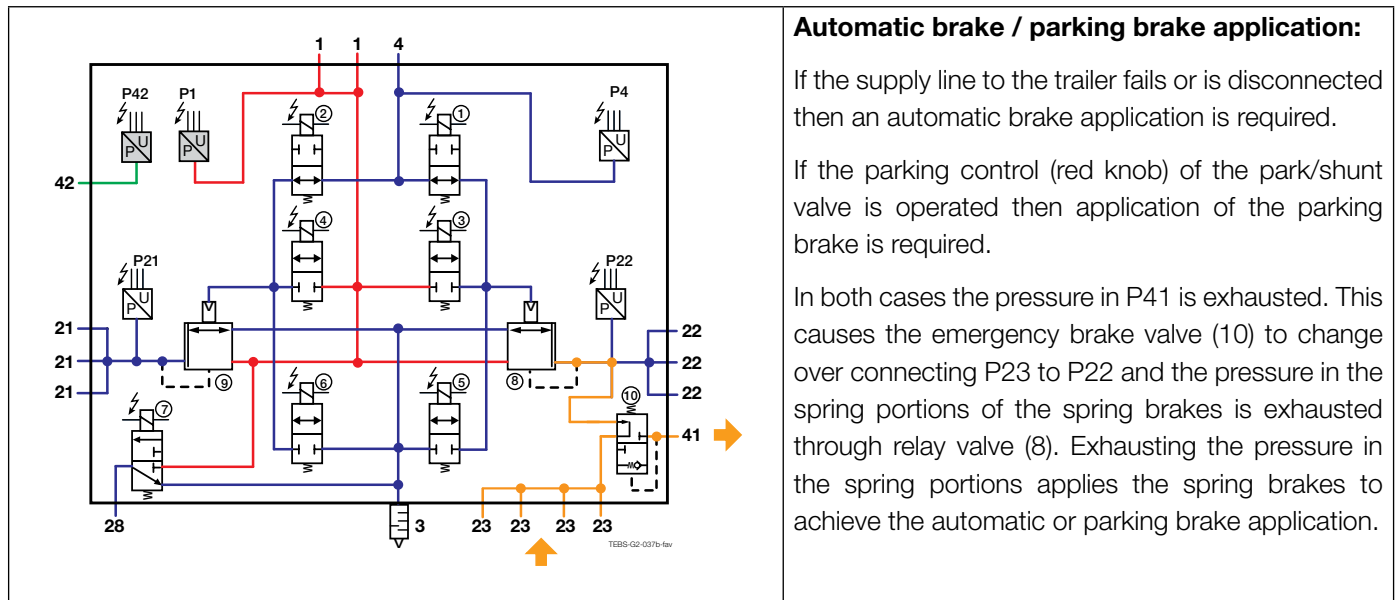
| 1 1 4 P42 P1 P4 2 1 42 P U P U P U 4 3 P21 P22 P U P U 21 21 21 9 8 22 22 22 6 5 10 7 41 28 3 23 23 23 23 TEBS-G2-037b-fav | **Automatic brake / parking brake application:** If the supply line to the trailer fails or is disconnected then an automatic brake application is required. If the parking control (red knob) of the park/shunt valve is operated then application of the parking brake is required. In both cases the pressure in P41 is exhausted. This causes the emergency brake valve (10) to change over connecting P23 to P22 and the pressure in the spring portions of the spring brakes is exhausted through relay valve (8). Exhausting the pressure in the spring portions applies the spring brakes to achieve the automatic or parking brake application. |
|---|---|